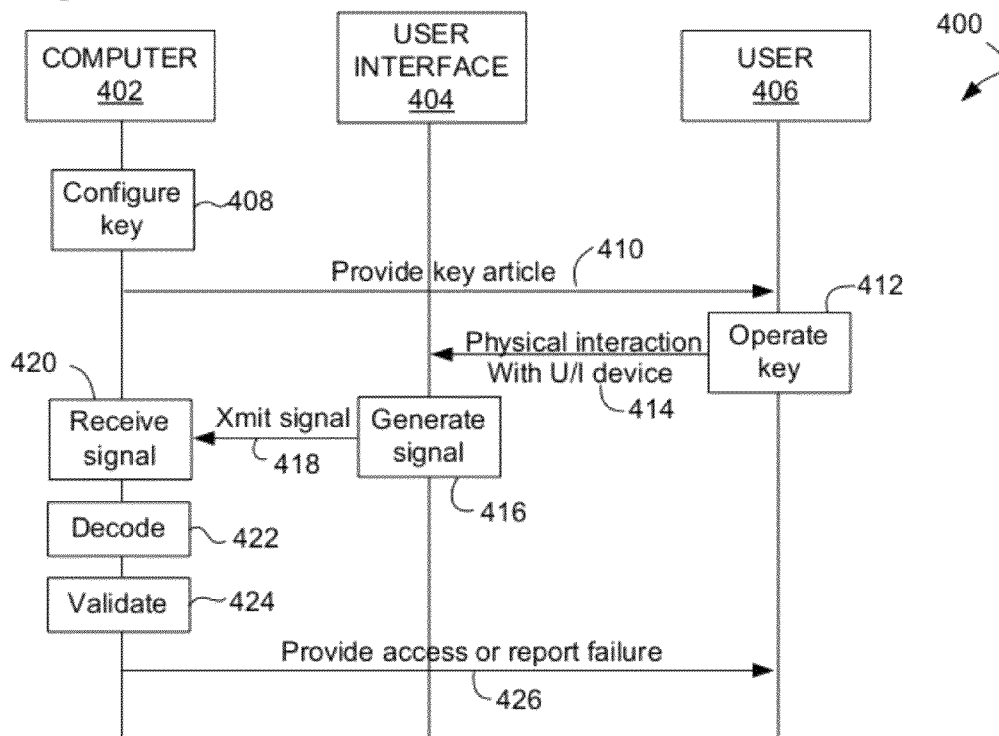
400

COMPUTER
402

USER INTERFACE
404

USER
406

Configure key
408

Provide key article
410

412

Operate key

Physical interaction With U/I device
414

420

Receive signal

Xmit signal
418

Generate signal
416

Decode
422

Validate
424

Provide access or report failure
426